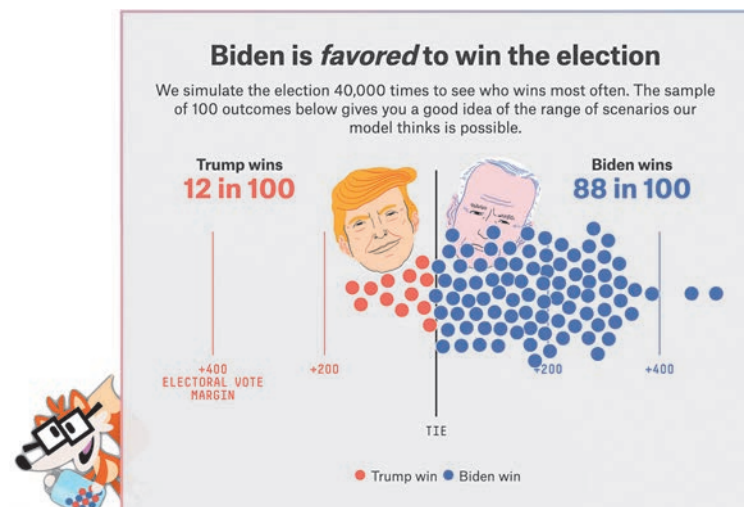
Biden is *favored* to win the election

We simulate the election 40,000 times to see who wins most often. The sample of 100 outcomes below gives you a good idea of the range of scenarios our model thinks is possible.

Trump wins
12 in 100

Biden wins
88 in 100

+400
ELECTORAL VOTE
MARGIN

+200

TIE

+200

+400

Trump win Biden win